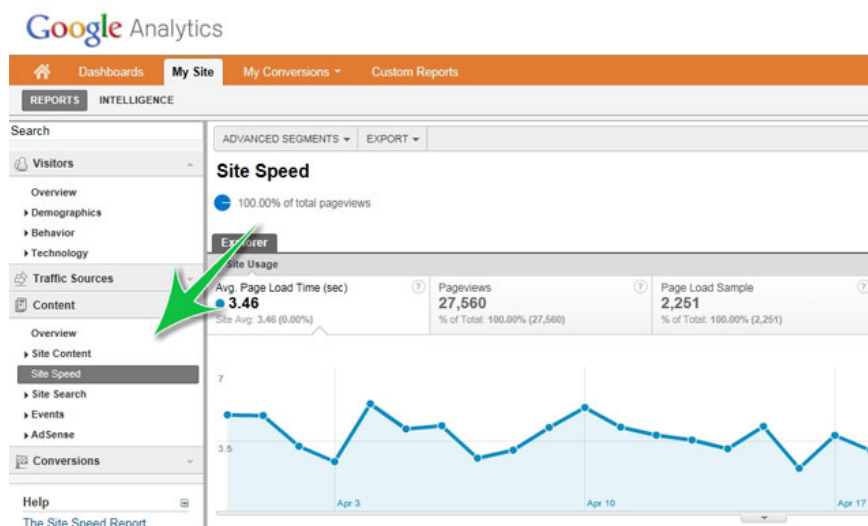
Google Analytics

Dashboards My Site My Conversions Custom Reports

REPORTS INTELLIGENCE

Search

Visitors
Overview
Demographics
Behavior
Technology

Traffic Sources

Content
Overview
Site Content
Site Speed
Site Search
Events
AdSense

Conversions

Help
The Site Speed Report

ADVANCED SEGMENTS EXPORT

Site Speed

100.00% of total pageviews

Explorer

Site Usage

| Avg. Page Load Time (sec) | Pageviews | Page Load Sample |
|---|---|---|
| 3.46 | 27,560 | 2,251 |
| Site Avg: 3.46 (0.00%) | % of Total: 100.00% (27,560) | % of Total: 100.00% (2,251) |

7
3.5
Apr 3
Apr 10
Apr 17